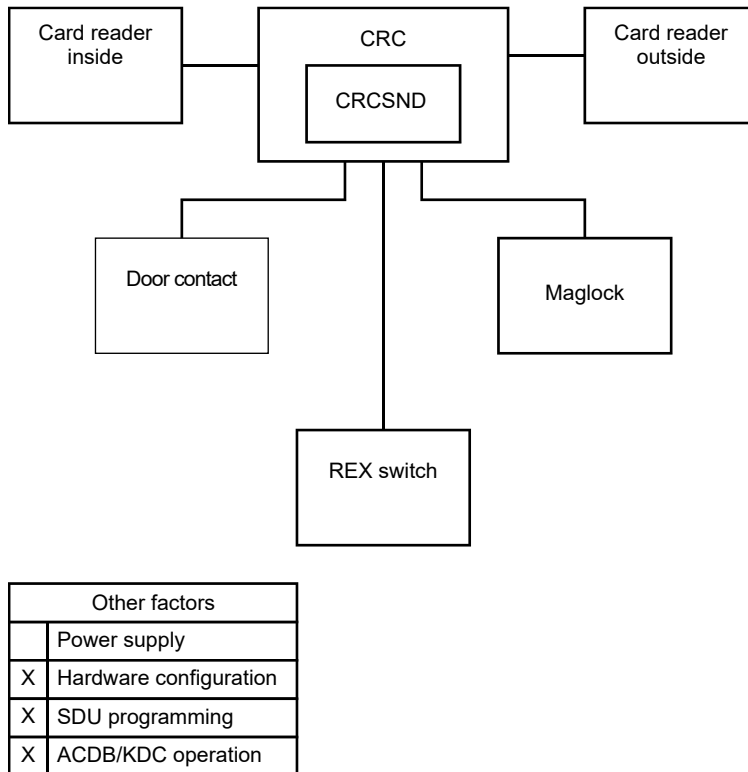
Card reader inside

CRC

CRCSND

Card reader outside

Door contact

Maglock

REX switch

| Other factors | |
|---|---|
| | Power supply |
| X | Hardware configuration |
| X | SDU programming |
| X | ACDB/KDC operation |